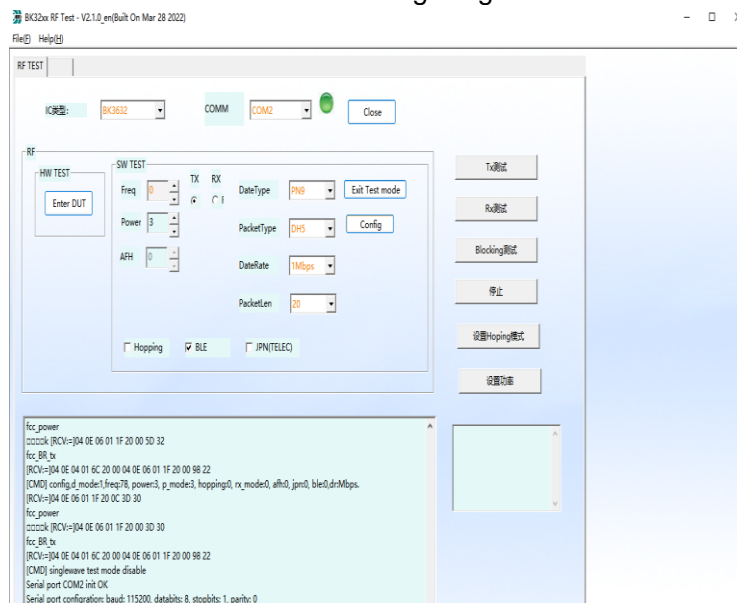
BK32xx RF Test - V2.1.0_en(Built On Mar 28 2022)
File(F) Help(H)

RF TEST

IC类型: BK3632
COMM COM2
Close

RF
HW TEST
Enter DUT

SW TEST
Freq 0
TX RX
Power 3
AFH 0
DateType PN9
Exit Test mode
PacketType DH5
Config
DateRate 1Mbps
PacketLen 20

Hopping
BLE
JPN(TELEC)

Tx测试
Rx测试
Blocking测试
停止
设置Hoping模式
设置功率

fcc_power
□□□□k [RCV:=]04 0E 06 01 1F 20 00 5D 32
fcc_BR_tx
[RCV:=]04 0E 04 01 6C 20 00 04 0E 06 01 1F 20 00 98 22
[CMD] config,d_mode:1,freq:78, power:3, p_mode:3, hopping:0, rx_mode:0, afh:0, jpn:0, ble:0,dr:Mbps.
[RCV:=]04 0E 06 01 1F 20 0C 3D 30
fcc_power
□□□□k [RCV:=]04 0E 06 01 1F 20 00 3D 30
fcc_BR_tx
[RCV:=]04 0E 04 01 6C 20 00 04 0E 06 01 1F 20 00 98 22
[CMD] singlewave test mode disable
Serial port COM2 init OK
Serial port configration: baud: 115200, databits: 8, stopbits: 1, parity: 0